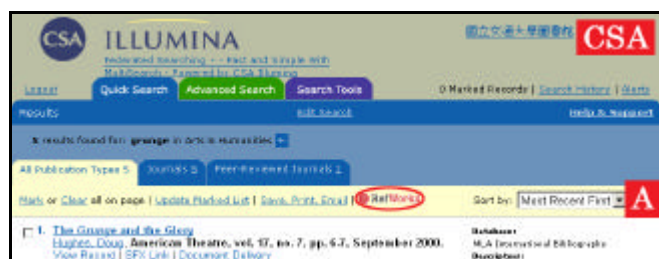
CSA ILLUMINA

Federated Searching -- Fast and Simple with MultiSearch - Powered by CSA Illumina

國立交通大學圖書館 CSA

Logout Quick Search Advanced Search Search Tools 0 Marked Records | Search History | Alerts

Results Edit Search Help & Support

5 results found for: grunge in Arts & Humanities

All Publication Types 5 Journals 5 Peer-Reviewed Journals 1

Mark or Clear all on page | Update Marked List | Save, Print, Email | RefWorks Sort by: Most Recent First A

1. The Grunge and the Glory
Hughes, Doug. American Theatre, vol. 17, no. 7, pp. 6-7, September 2000.
View Record | SFX Link | Document Delivery

Database:
MLA International Bibliography
Descriptors: